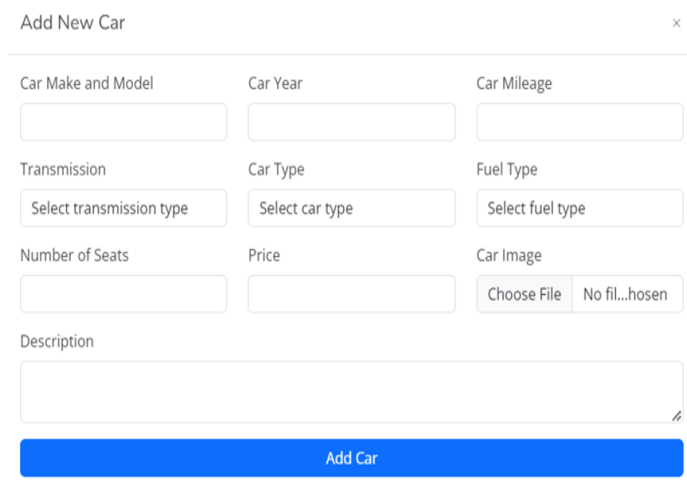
Add New Car

×

Car Make and Model

Car Year

Car Mileage

Transmission

Select transmission type

Car Type

Select car type

Fuel Type

Select fuel type

Number of Seats

Price

Car Image

Choose File No fil...hosen

Description

Add Car